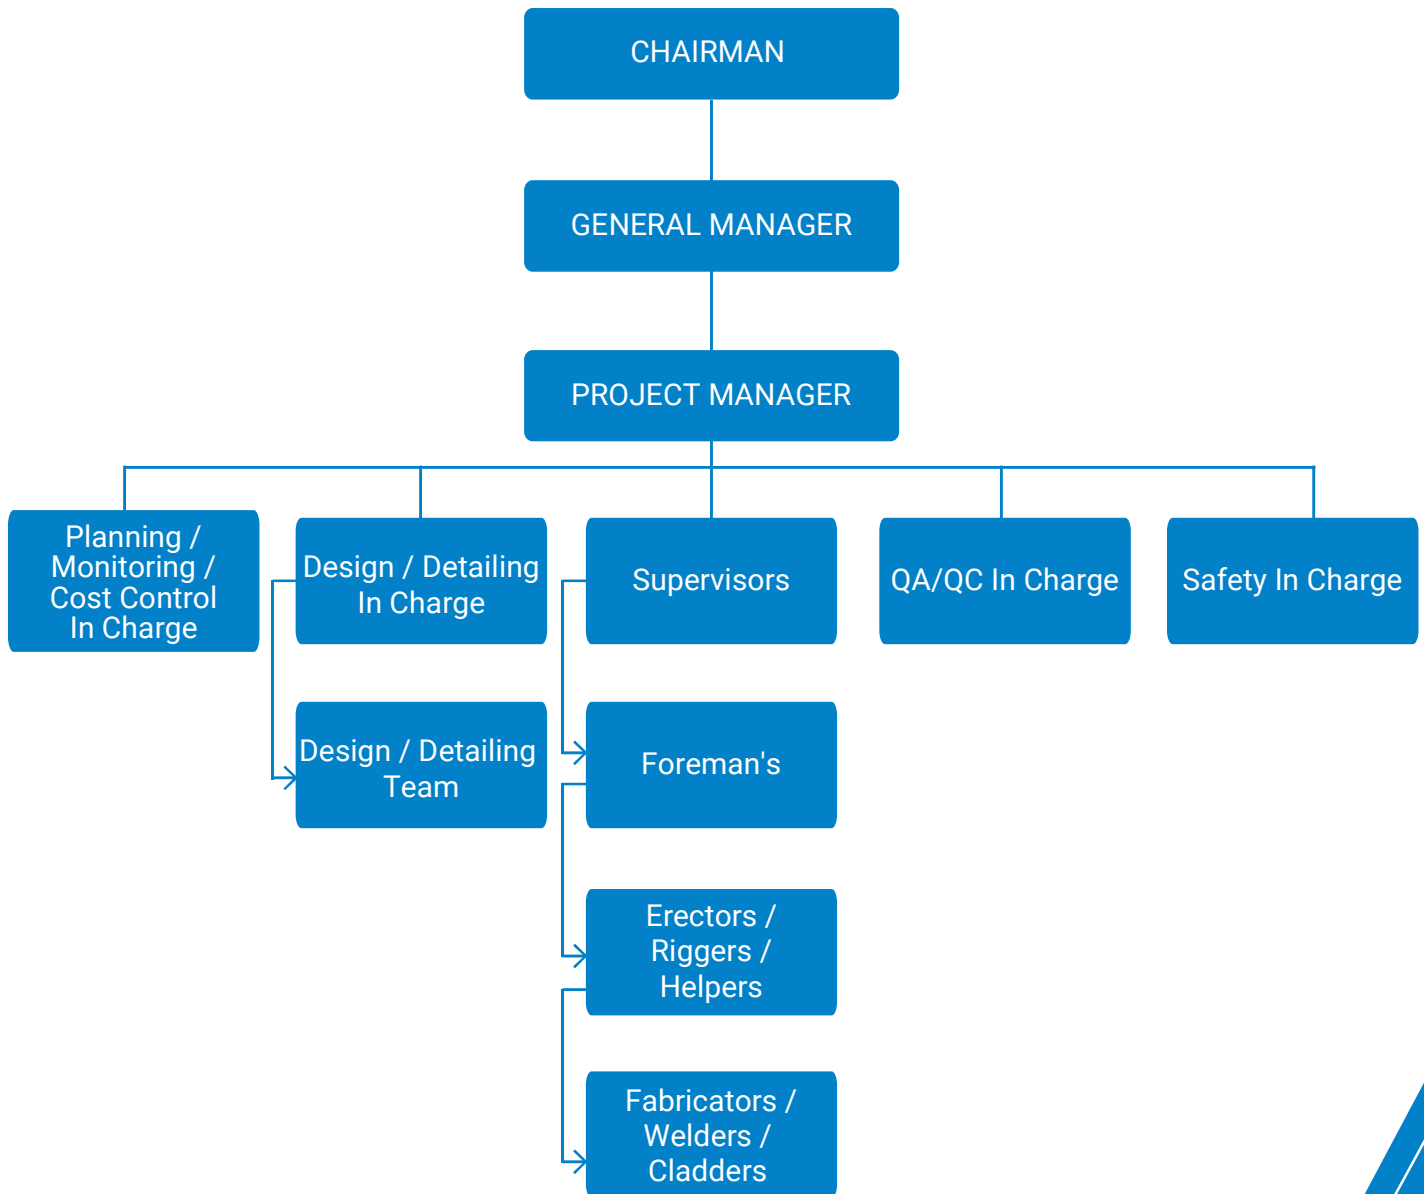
CHAIRMAN

GENERAL MANAGER

PROJECT MANAGER

Planning / Monitoring / Cost Control In Charge

Design / Detailing In Charge

Design / Detailing Team

Supervisors

Foreman's

Erectors / Riggers / Helpers

Fabricators / Welders / Cladders

QA/QC In Charge

Safety In Charge